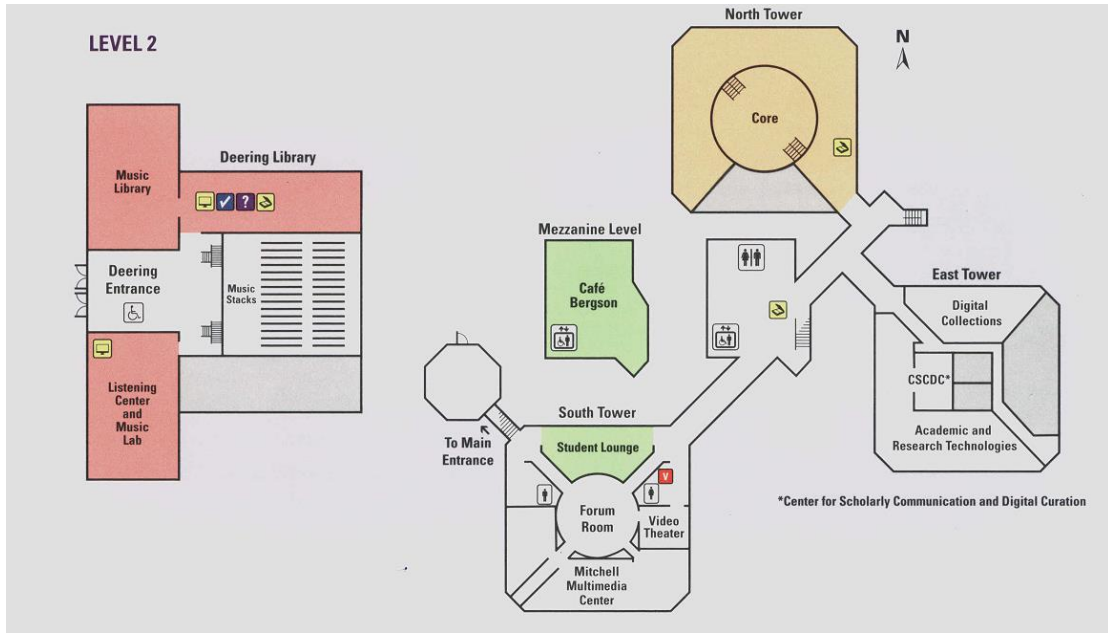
LEVEL 2

North Tower

N

Core

Music Library

Deering Library

?

Mezzanine Level

Deering Entrance

Music Stacks

Café Bergson

East Tower

Digital Collections

CSCDC*

Listening Center and Music Lab

Academic and Research Technologies

South Tower

To Main Entrance

Student Lounge

V

Forum Room

Video Theater

Mitchell Multimedia Center

*Center for Scholarly Communication and Digital Curation